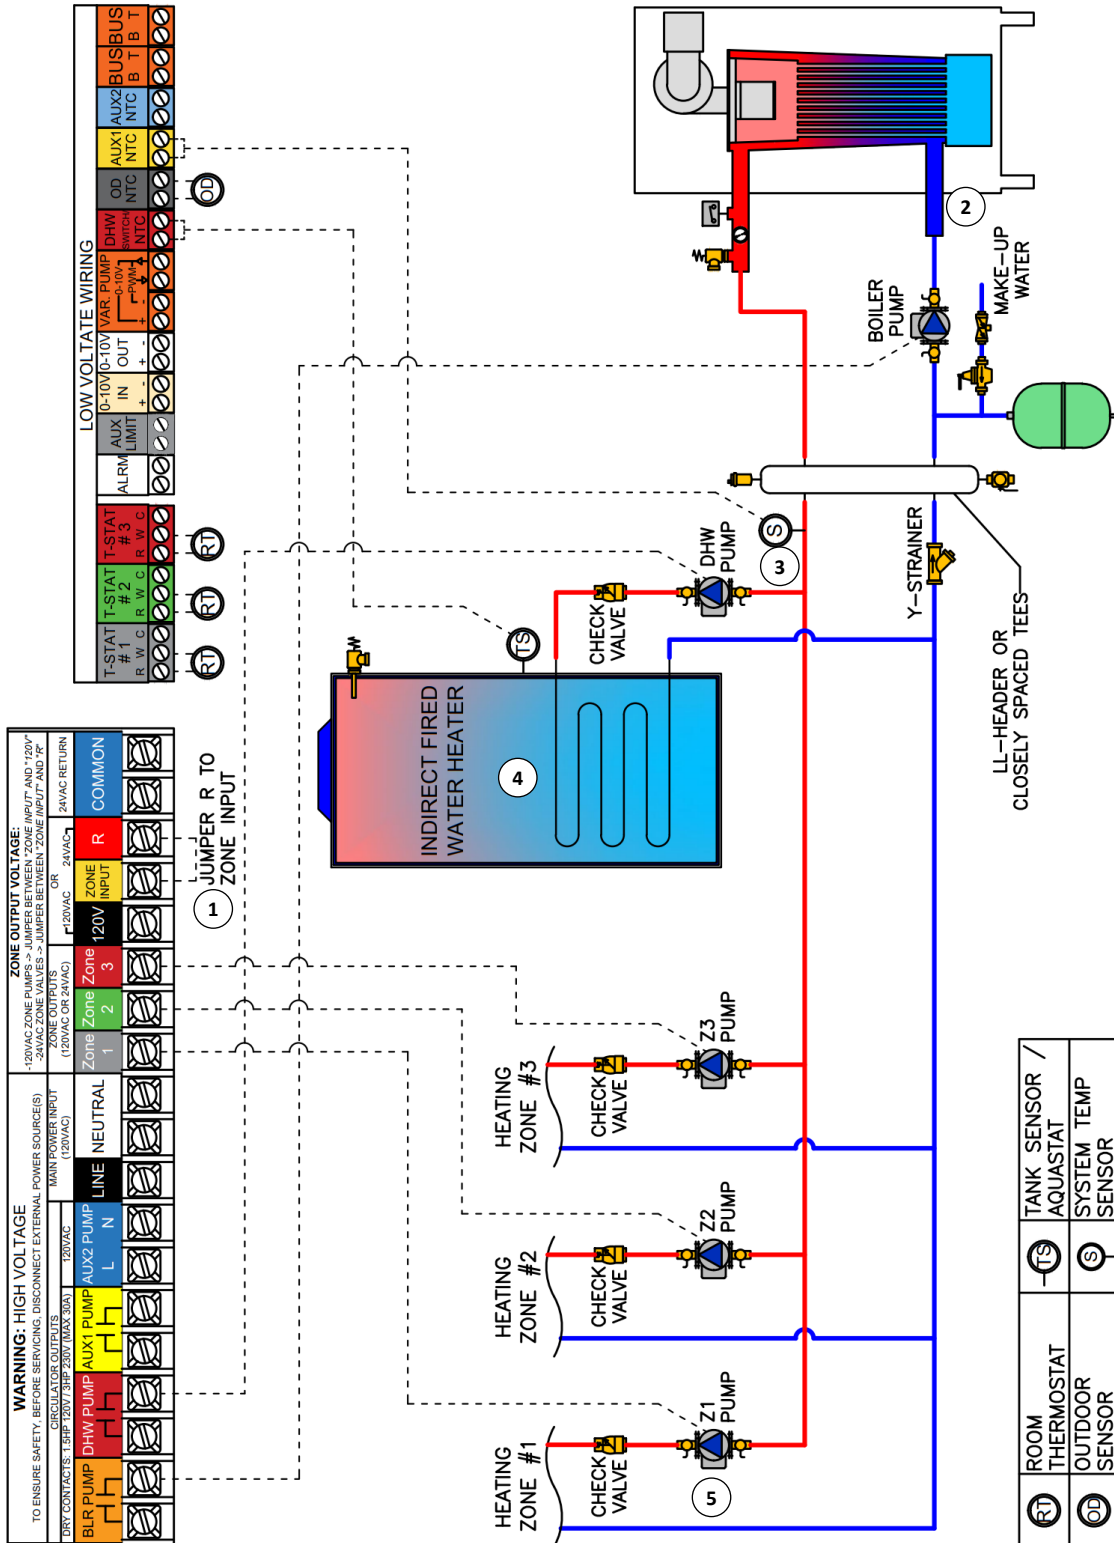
LOW VOLTATE WIRING

T-STAT #1 R W C
T-STAT #2 R W C
T-STAT #3 R W C
ALRM
AUX LIMIT
0-10V IN + -
0-10V OUT + -
VAR. PUMP 0-10V PWM + -
DHW SWITCH NTC
OD NTC
AUX1 NTC
AUX2 NTC
BUS B T
BUS B T

RT
RT
RT
OD

WARNING: HIGH VOLTAGE
TO ENSURE SAFETY, BEFORE SERVICING, DISCONNECT EXTERNAL POWER SOURCE(S)

DRY CONTACTS: 1.5HP 120V / 3HP 230V (MAX 30A)
CIRCULATOR OUTPUTS
120VAC
MAIN POWER INPUT (120VAC)
ZONE OUTPUTS (120VAC OR 24VAC)
ZONE OUTPUT VOLTAGE:
-120VAC ZONE PUMPS -> JUMPER BETWEEN "ZONE INPUT" AND "120V"
-24VAC ZONE VALVES -> JUMPER BETWEEN "ZONE INPUT" AND "R"
120VAC OR 24VAC
24VAC RETURN

BLR PUMP
DHW PUMP
AUX1 PUMP
AUX2 PUMP L N
LINE
NEUTRAL
Zone 1
Zone 2
Zone 3
120V
ZONE INPUT
R
COMMON

JUMPER R TO ZONE INPUT
1

2
BOILER PUMP
MAKE-UP WATER
3
S
DHW PUMP
CHECK VALVE
TS
INDIRECT FIRED WATER HEATER
4
Y-STRAINER
LL-HEADER OR CLOSELY SPACED TEES

HEATING ZONE #3
CHECK VALVE
Z3 PUMP
HEATING ZONE #2
CHECK VALVE
Z2 PUMP
HEATING ZONE #1
CHECK VALVE
Z1 PUMP
5

| RT | ROOM THERMOSTAT | TS | TANK SENSOR / AQUASTAT |
|---|---|---|---|
| OD | OUTDOOR SENSOR | S | SYSTEM TEMP SENSOR |